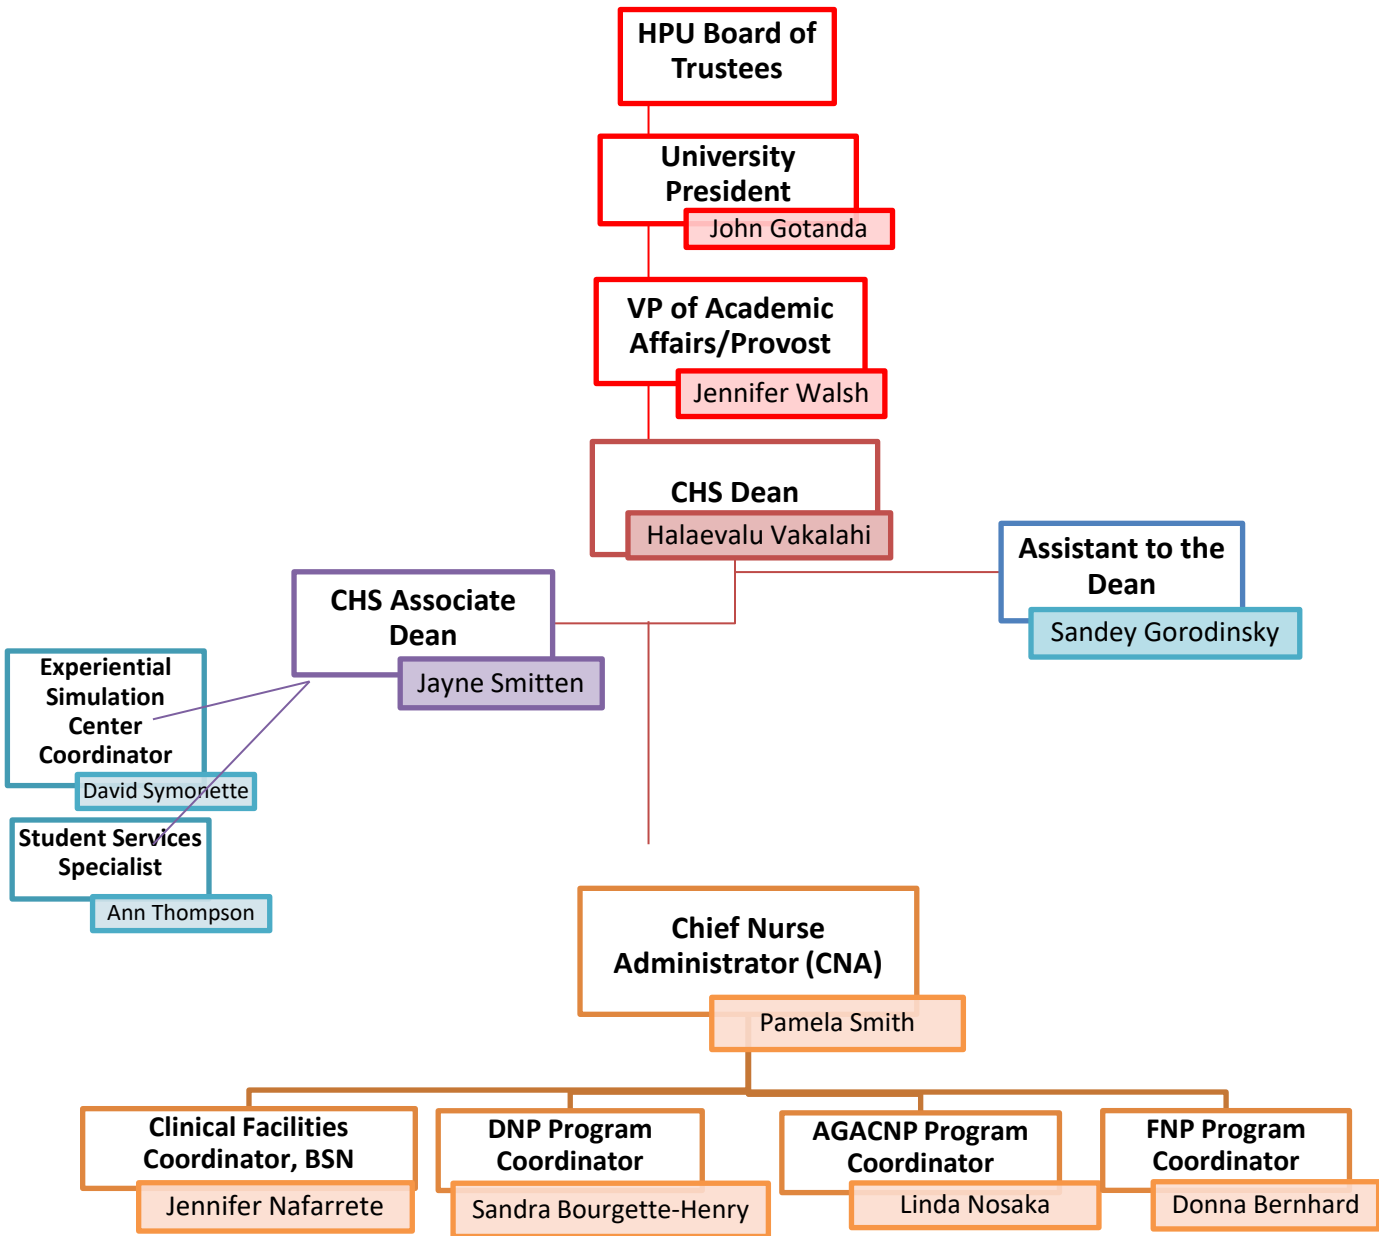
HPU Board of Trustees

University President
John Gotanda

VP of Academic Affairs/Provost
Jennifer Walsh

CHS Dean
Halaevalu Vakalahi

Assistant to the Dean
Sandey Gorodinsky

CHS Associate Dean
Jayne Smitten

Experiential Simulation Center Coordinator
David Symonette

Student Services Specialist
Ann Thompson

Chief Nurse Administrator (CNA)
Pamela Smith

Clinical Facilities Coordinator, BSN
Jennifer Nafarrete

DNP Program Coordinator
Sandra Bourgette-Henry

AGACNP Program Coordinator
Linda Nosaka

FNP Program Coordinator
Donna Bernhard